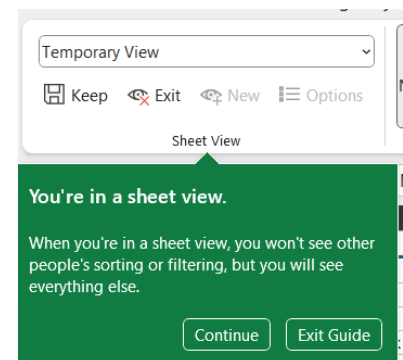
Temporary View

Keep Exit New Options

Sheet View

You're in a sheet view.

When you're in a sheet view, you won't see other people's sorting or filtering, but you will see everything else.

Continue Exit Guide